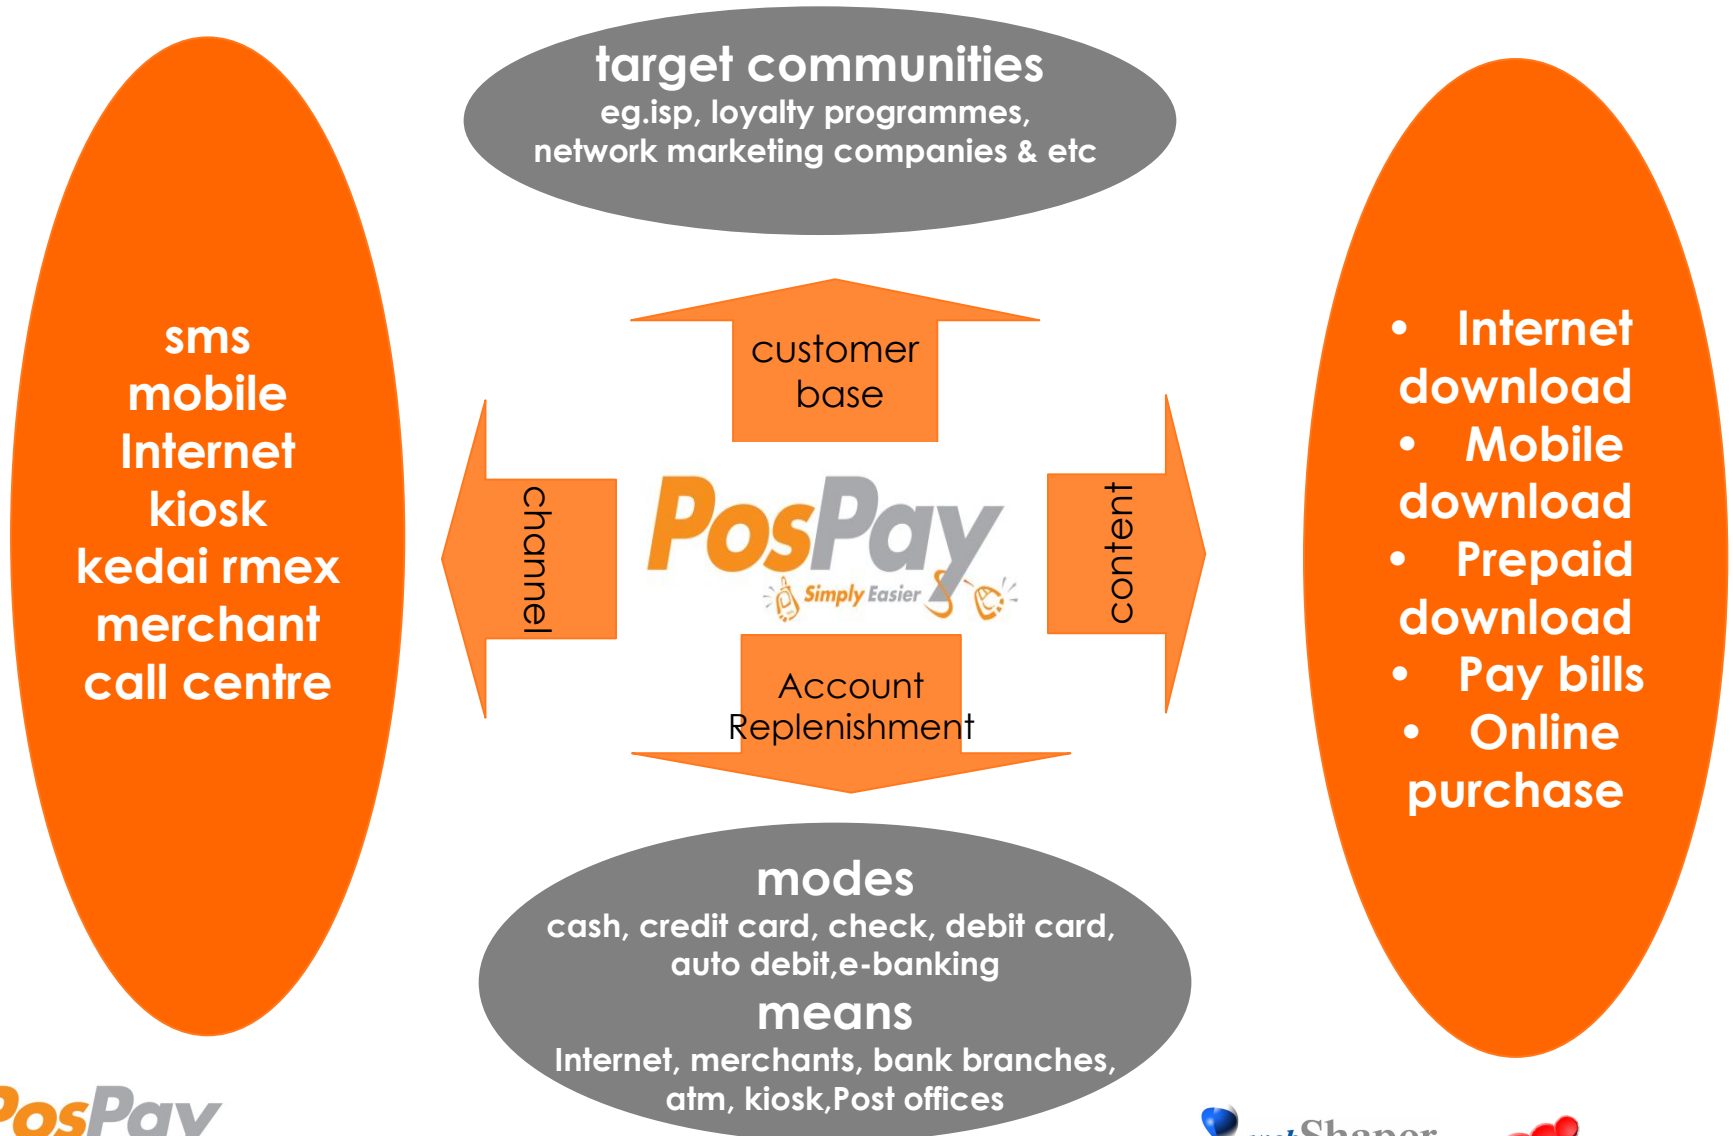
target communities
eg.isp, loyalty programmes, network marketing companies & etc

sms
mobile
Internet
kiosk
kedai rmex
merchant
call centre

customer base

channel

PosPay
Simply Easier

content

Account Replenishment

• Internet download
• Mobile download
• Prepaid download
• Pay bills
• Online purchase

modes
cash, credit card, check, debit card, auto debit,e-banking
means
Internet, merchants, bank branches, atm, kiosk,Post offices

PosPay

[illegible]Shaper